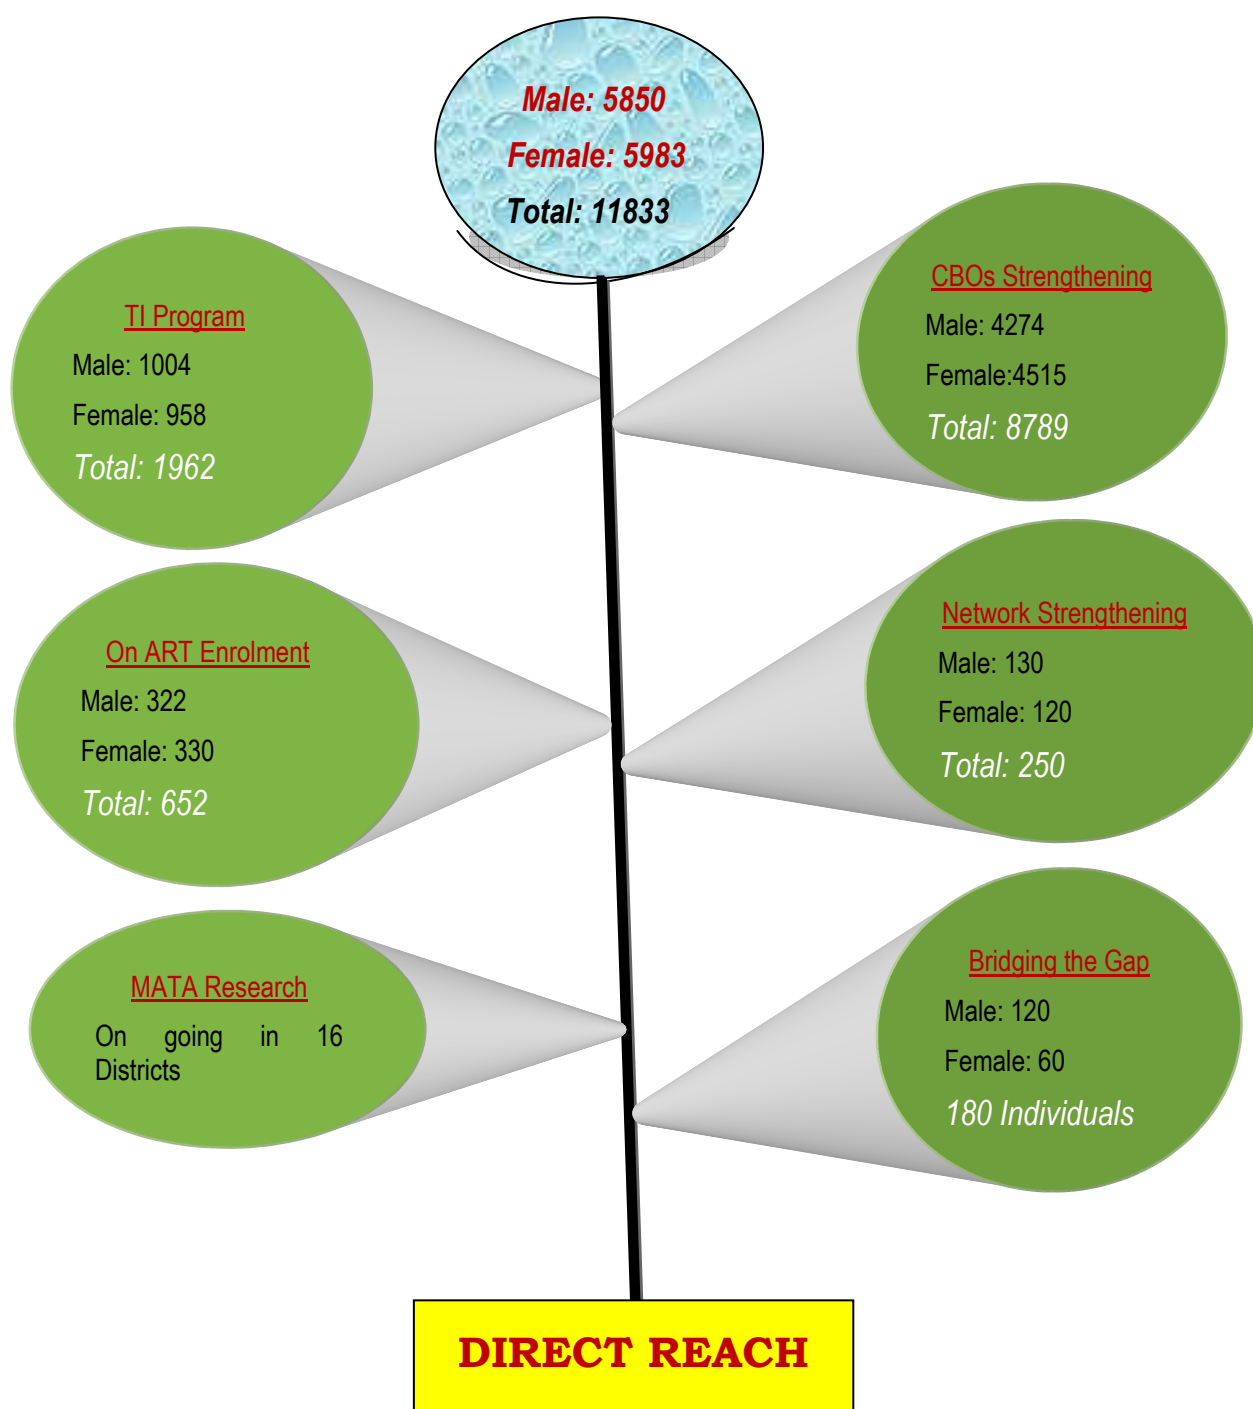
Male: 5850

Female: 5983

Total: 11833

TI Program

Male: 1004

Female: 958

Total: 1962

CBOs Strengthening

Male: 4274

Female:4515

Total: 8789

On ART Enrolment

Male: 322

Female: 330

Total: 652

Network Strengthening

Male: 130

Female: 120

Total: 250

MATA Research

On going in 16 Districts

Bridging the Gap

Male: 120

Female: 60

180 Individuals

DIRECT REACH